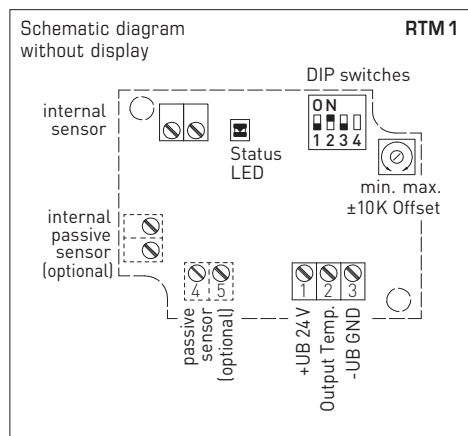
Schematic diagram without display

RTM 1

DIP switches

ON

1 2 3 4

internal sensor

Status LED

min. max.
±10K Offset

internal passive sensor (optional)

4 5

passive sensor (optional)

1 2 3

+UB 24 V

Output Temp.

-UB GND